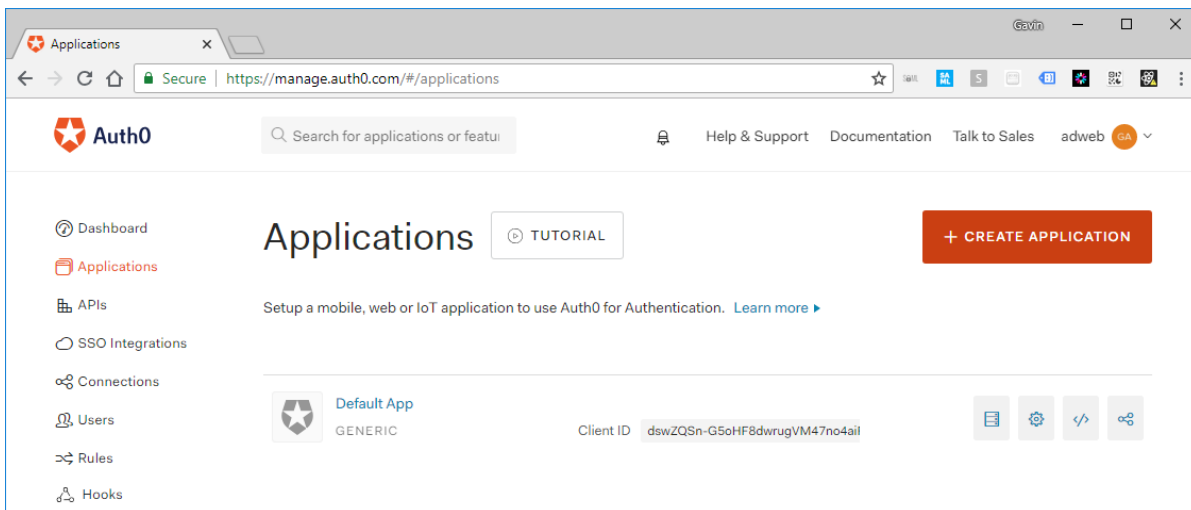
Applications ×

Gavin

Secure | https://manage.auth0.com/#/applications

Auth0

Search for applications or featu

Help & Support Documentation Talk to Sales adweb GA

Dashboard
Applications
APIs
SSO Integrations
Connections
Users
Rules
Hooks

Applications

TUTORIAL

+ CREATE APPLICATION

Setup a mobile, web or IoT application to use Auth0 for Authentication. Learn more ▸

Default App
GENERIC

Client ID dswZQSn-G5oHF8dwrugVM47no4aiI